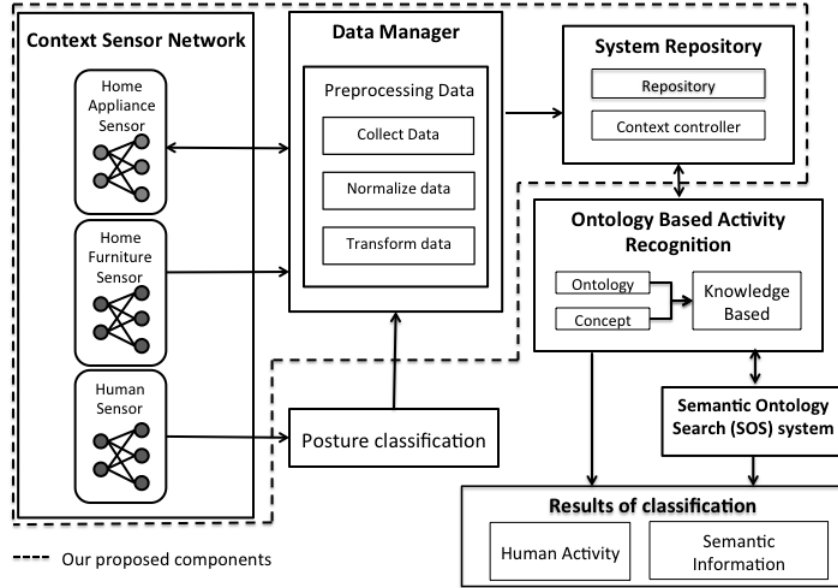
Context Sensor Network

Home Appliance Sensor

Home Furniture Sensor

Human Sensor

Data Manager

Preprocessing Data

Collect Data

Normalize data

Transform data

System Repository

Repository

Context controller

Ontology Based Activity Recognition

Ontology

Concept

Knowledge Based

Posture classification

Semantic Ontology Search (SOS) system

Results of classification

Human Activity

Semantic Information

Our proposed components